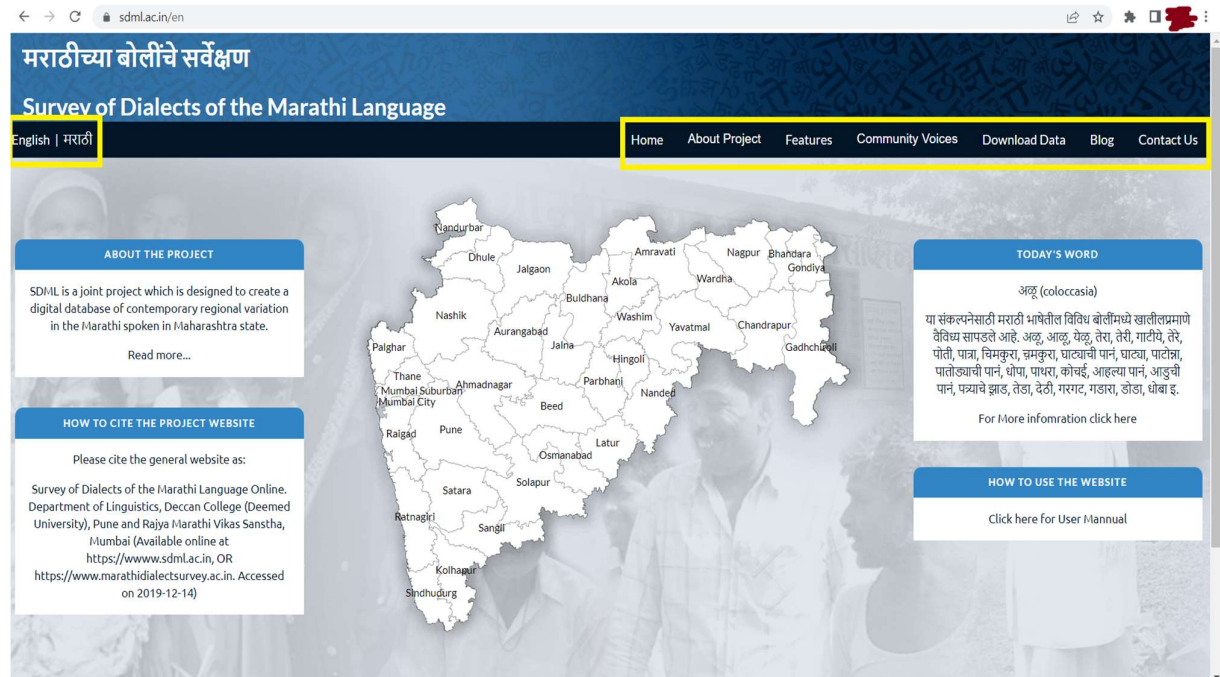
sdml.ac.in/en

मराठीच्या बोलींचे सर्वेक्षण

Survey of Dialects of the Marathi Language

English | मराठी

Home About Project Features Community Voices Download Data Blog Contact Us

ABOUT THE PROJECT

SDML is a joint project which is designed to create a digital database of contemporary regional variation in the Marathi spoken in Maharashtra state.

Read more...

HOW TO CITE THE PROJECT WEBSITE

Please cite the general website as:

Survey of Dialects of the Marathi Language Online. Department of Linguistics, Deccan College (Deemed University), Pune and Rajya Marathi Vikas Sanstha, Mumbai (Available online at https://wwww.sdml.ac.in, OR https://www.marathidialectsurvey.ac.in. Accessed on 2019-12-14)

Nandurbar Dhule Jalgaon Amravati Nagpur Bhandara Gondiya Akola Wardha Buldhana Nashik Washim Yavatmal Chandrapur Aurangabad Jalna Gadchiroli Palghar Hingoli Thane Parbhani Mumbai Suburban Ahmadnagar Nanded Mumbai City Beed Raigad Pune Latur Osmanabad Solapur Satara Ratnagiri Sangli Kolhapur Sindhudurg

TODAY'S WORD

अळू (coloccasia)

या संकल्पनेसाठी मराठी भाषेतील विविध बोलींमध्ये खालीलप्रमाणे वैविध्य सापडले आहे. अळू, आळू, येळू, तेरा, तेरी, गाटीये, तेरे, पोती, पात्रा, चिमकुरा, च्रमकुरा, घाट्याची पानं, घाट्या, पाटोन्ना, पातोड्याची पानं, धोपा, पाथरा, कोचई, आहल्या पानं, आडुची पानं, पच्याचे झाड, तेडा, देठी, गरगट, गडारा, डोडा, धोबा इ.

For More infomration click here

HOW TO USE THE WEBSITE

Click here for User Mannual